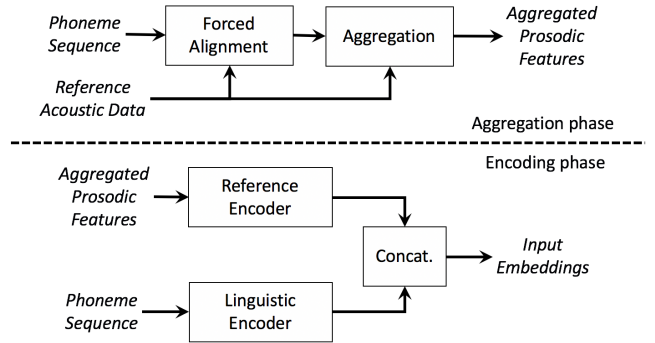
Phoneme Sequence

Forced Alignment

Aggregation

Aggregated Prosodic Features

Reference Acoustic Data

Aggregation phase

Encoding phase

Aggregated Prosodic Features

Reference Encoder

Concat.

Input Embeddings

Phoneme Sequence

Linguistic Encoder